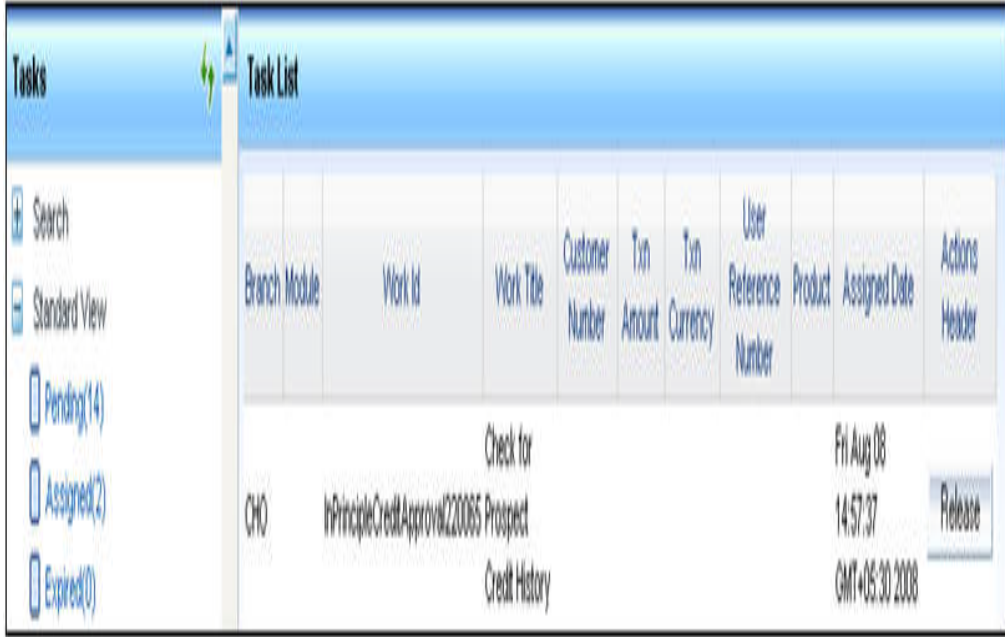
Tasks

Search

Standard View

Pending(14)

Assigned(2)

Expired(0)

Task List

| Branch | Module | Work Id | Work Title | Customer Number | Txn Amount | Txn Currency | User Reference Number | Product | Assigned Date | Actions Header |
|---|---|---|---|---|---|---|---|---|---|---|
| CHO | | InPrincipleCreditApproval220065 | Check for Prospect Credit History | | | | | | Fri Aug 08 14:57:37 GMT+05:30 2008 | Release |